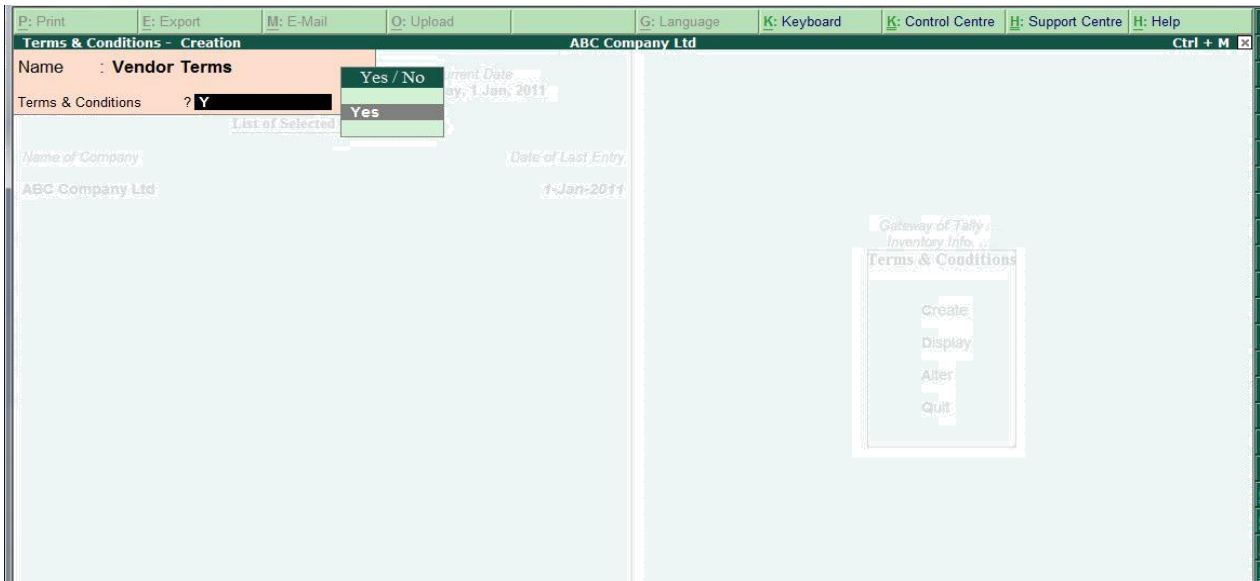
P: Print | E: Export | M: E-Mail | O: Upload | G: Language | K: Keyboard | K: Control Centre | H: Support Centre | H: Help

Terms & Conditions - Creation
ABC Company Ltd
Ctrl + M

Name : Vendor Terms

Terms & Conditions ? Y

Yes / No

Yes

urrent Date
ay, 1 Jan, 2011

List of Selected

Name of Company
Date of Last Entry

ABC Company Ltd
1-Jan-2011

Gateway of Tally
Inventory Info.

Terms & Conditions

Create
Display
Alter
Quit